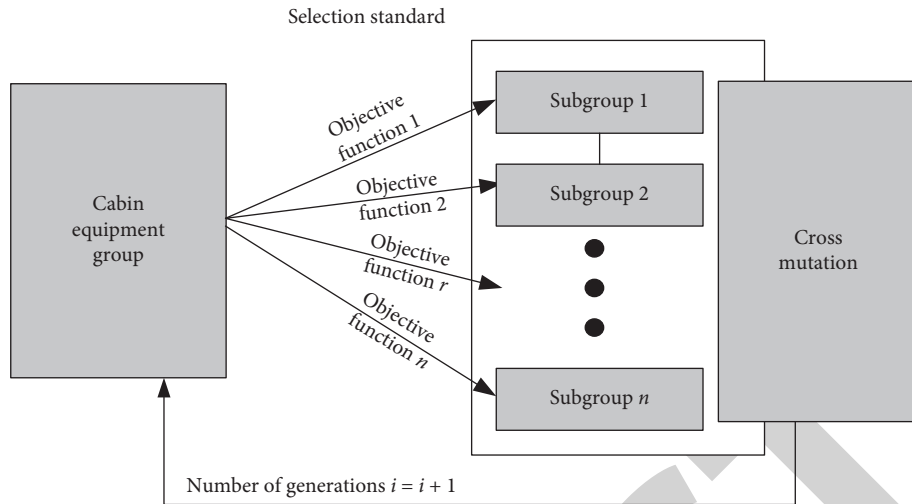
Selection standard

Cabin equipment group

Objective function 1

Objective function 2

Objective function $r$

Objective function $n$

Subgroup 1

Subgroup 2

Subgroup $n$

Cross mutation

Number of generations $i = i + 1$